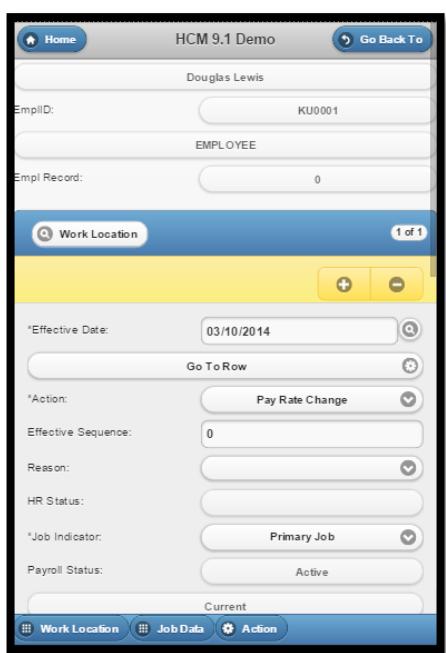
Home
HCM 9.1 Demo
Go Back To

Douglas Lewis

EmplID: KU0001

EMPLOYEE

Empl Record: 0

Work Location
1 of 1

*Effective Date: 03/10/2014

Go To Row

*Action: Pay Rate Change

Effective Sequence: 0

Reason:

HR Status:

*Job Indicator: Primary Job

Payroll Status: Active

Current

Work Location
Job Data
Action